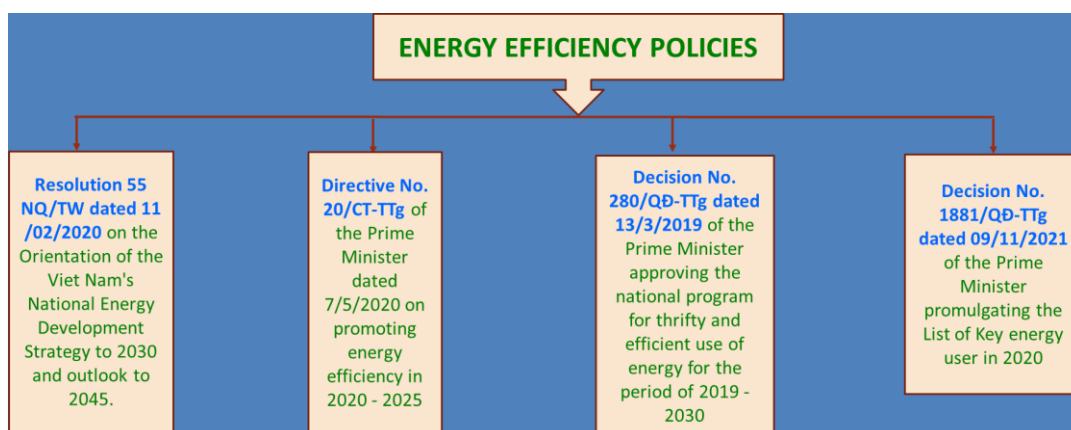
ENERGY EFFICIENCY POLICIES

Resolution 55 NQ/TW dated 11 /02/2020 on the Orientation of the Viet Nam's National Energy Development Strategy to 2030 and outlook to 2045.

Directive No. 20/CT-TTg of the Prime Minister dated 7/5/2020 on promoting energy efficiency in 2020 - 2025

Decision No. 280/QĐ-TTg dated 13/3/2019 of the Prime Minister approving the national program for thrifty and efficient use of energy for the period of 2019 - 2030

Decision No. 1881/QĐ-TTg dated 09/11/2021 of the Prime Minister promulgating the List of Key energy user in 2020